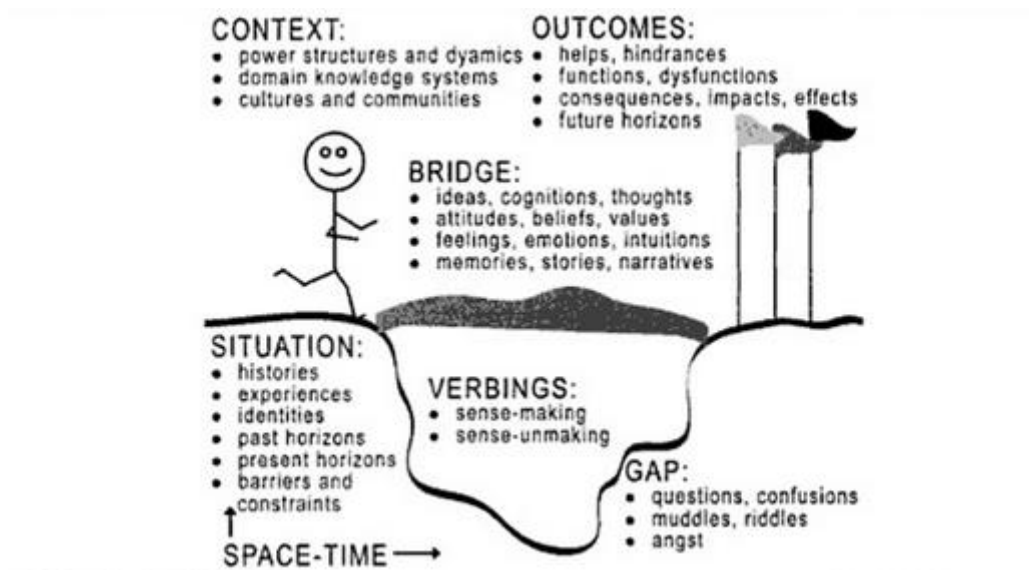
CONTEXT:
- power structures and dyamics
- domain knowledge systems
- cultures and communities

OUTCOMES:
- helps, hindrances
- functions, dysfunctions
- consequences, impacts, effects
- future horizons

BRIDGE:
- ideas, cognitions, thoughts
- attitudes, beliefs, values
- feelings, emotions, intuitions
- memories, stories, narratives

SITUATION:
- histories
- experiences
- identities
- past horizons
- present horizons
- barriers and constraints

VERBINGS:
- sense-making
- sense-unmaking

GAP:
- questions, confusions
- muddles, riddles
- angst

↑
SPACE-TIME ⟶